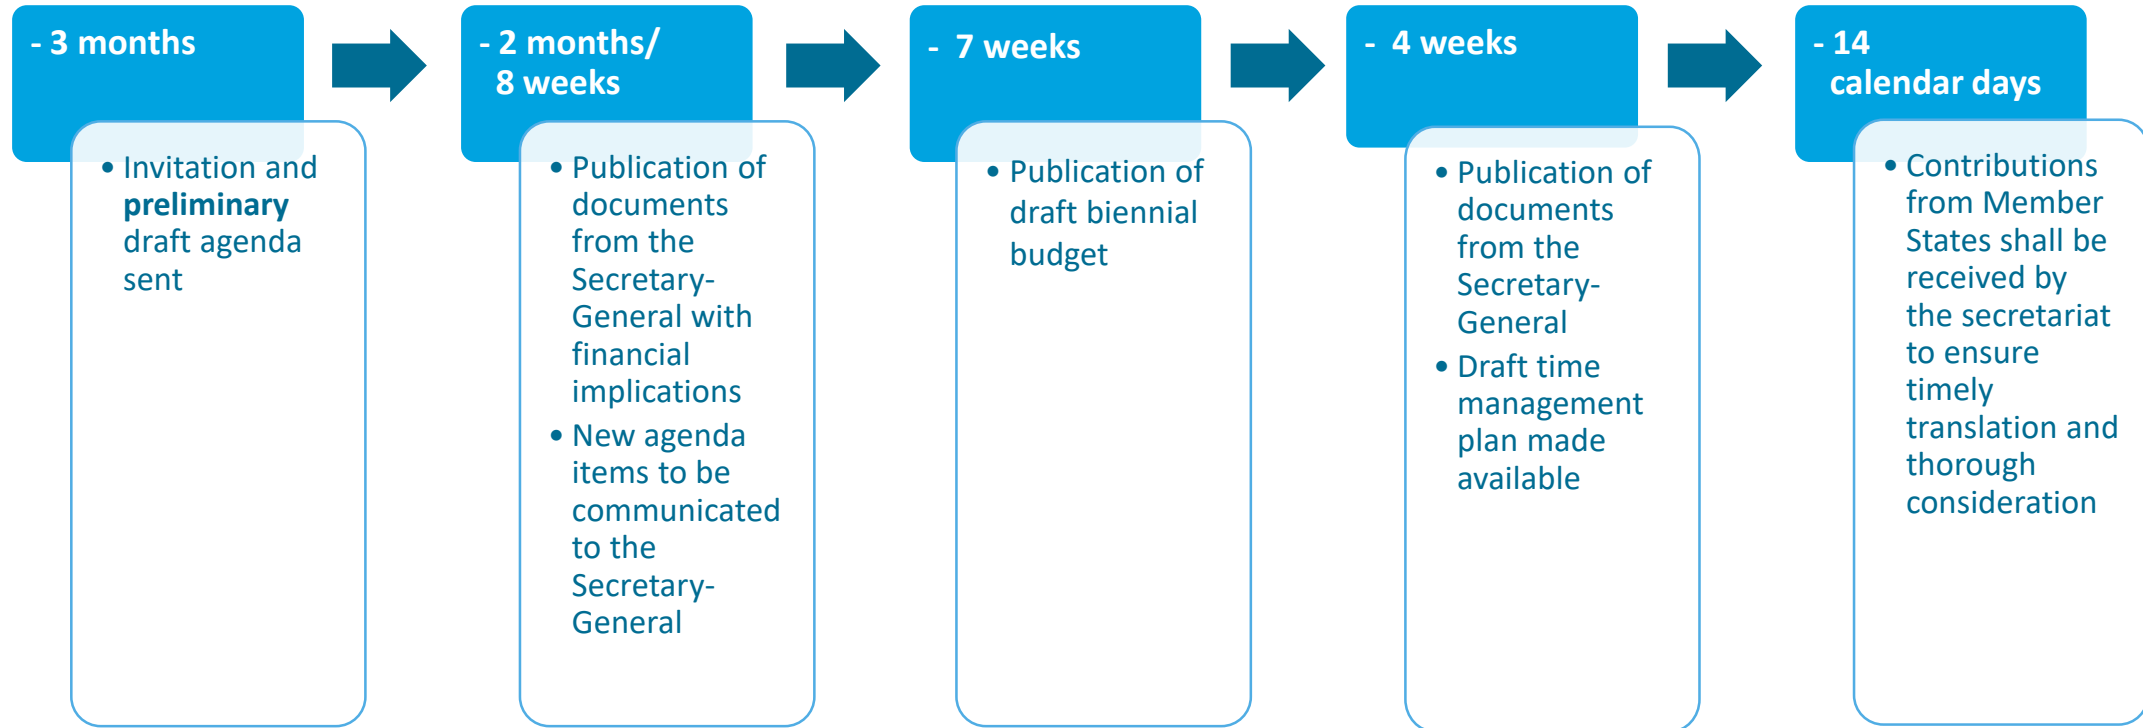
- 3 months

• Invitation and **preliminary** draft agenda sent

- 2 months/ 8 weeks

• Publication of documents from the Secretary-General with financial implications
• New agenda items to be communicated to the Secretary-General

- 7 weeks

• Publication of draft biennial budget

- 4 weeks

• Publication of documents from the Secretary-General
• Draft time management plan made available

- 14 calendar days

• Contributions from Member States shall be received by the secretariat to ensure timely translation and thorough consideration